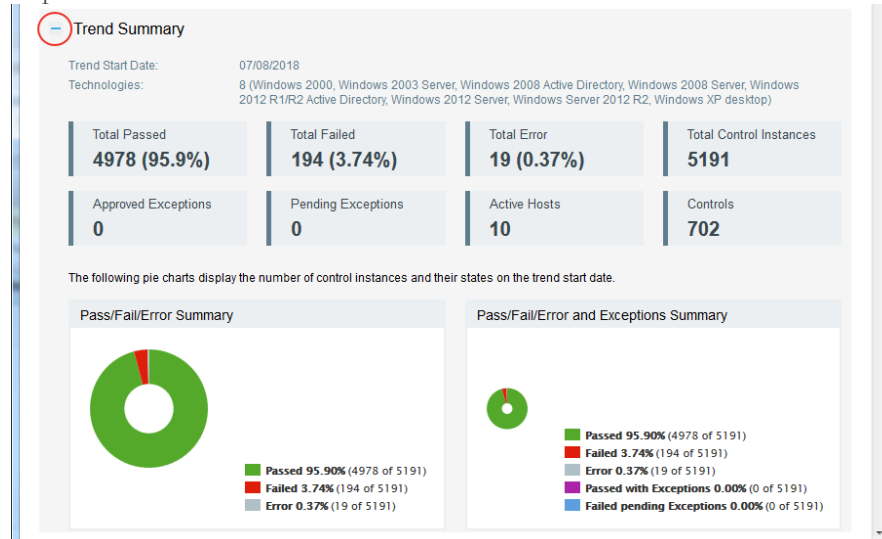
− Trend Summary

Trend Start Date: 07/08/2018

Technologies: 8 (Windows 2000, Windows 2003 Server, Windows 2008 Active Directory, Windows 2008 Server, Windows 2012 R1/R2 Active Directory, Windows 2012 Server, Windows Server 2012 R2, Windows XP desktop)

| Total Passed | Total Failed | Total Error | Total Control Instances |
|---|---|---|---|
| 4978 (95.9%) | 194 (3.74%) | 19 (0.37%) | 5191 |
| Approved Exceptions | Pending Exceptions | Active Hosts | Controls |
| 0 | 0 | 10 | 702 |

The following pie charts display the number of control instances and their states on the trend start date.

Pass/Fail/Error Summary

Passed 95.90% (4978 of 5191)
Failed 3.74% (194 of 5191)
Error 0.37% (19 of 5191)

Pass/Fail/Error and Exceptions Summary

Passed 95.90% (4978 of 5191)
Failed 3.74% (194 of 5191)
Error 0.37% (19 of 5191)
Passed with Exceptions 0.00% (0 of 5191)
Failed pending Exceptions 0.00% (0 of 5191)